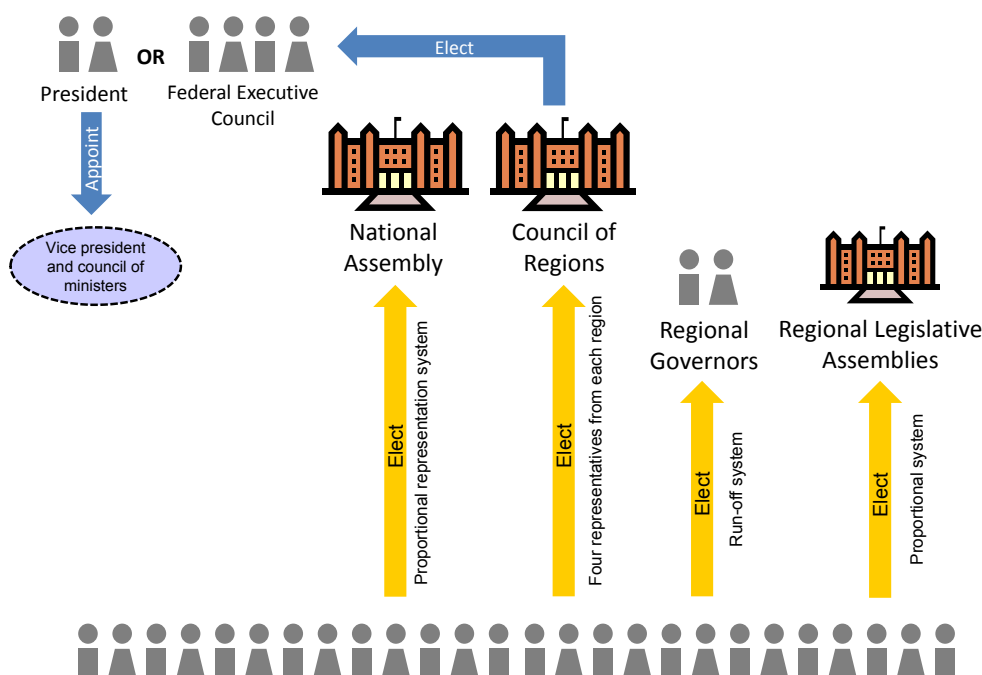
President

OR

Federal Executive Council

Elect

Appoint

Vice president and council of ministers

National Assembly

Council of Regions

Regional Governors

Regional Legislative Assemblies

Elect

Proportional representation system

Elect

Four representatives from each region

Elect

Run-off system

Elect

Proportional system